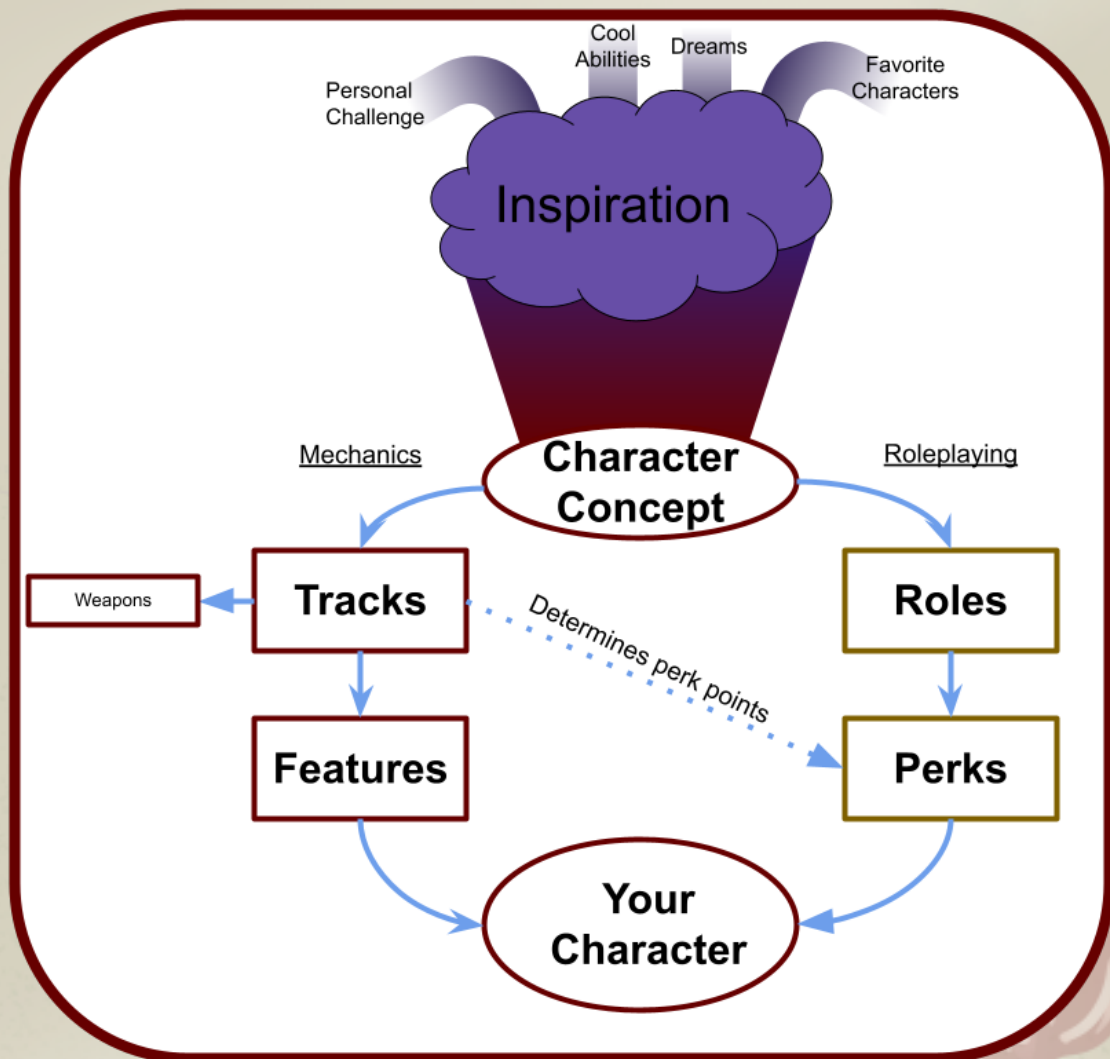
Personal Challenge

Cool Abilities

Dreams

Favorite Characters

Inspiration

Mechanics

Character Concept

Roleplaying

Weapons

Tracks

Determines perk points

Roles

Features

Perks

Your Character